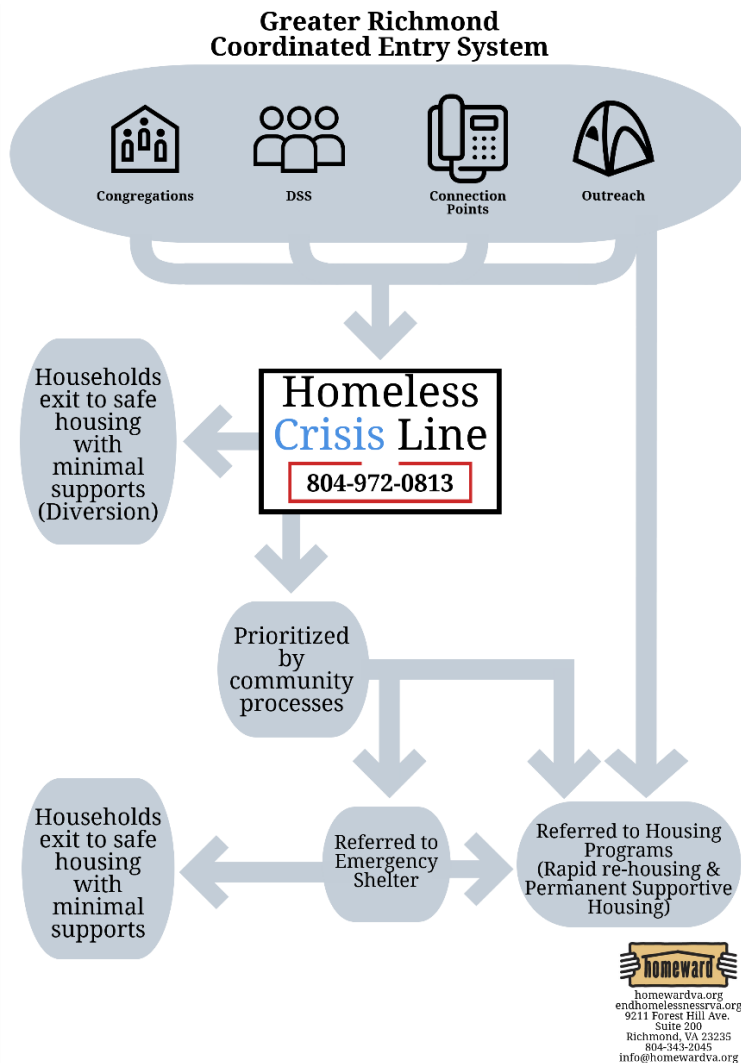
Greater Richmond Coordinated Entry System

Congregations

DSS

Connection Points

Outreach

Households exit to safe housing with minimal supports (Diversion)

Homeless Crisis Line

804-972-0813

Prioritized by community processes

Households exit to safe housing with minimal supports

Referred to Emergency Shelter

Referred to Housing Programs (Rapid re-housing & Permanent Supportive Housing)

homeward

homewardva.org
endhomelessnessrva.org
9211 Forest Hill Ave.
Suite 200
Richmond, VA 23235
804-343-2045
info@homewardva.org